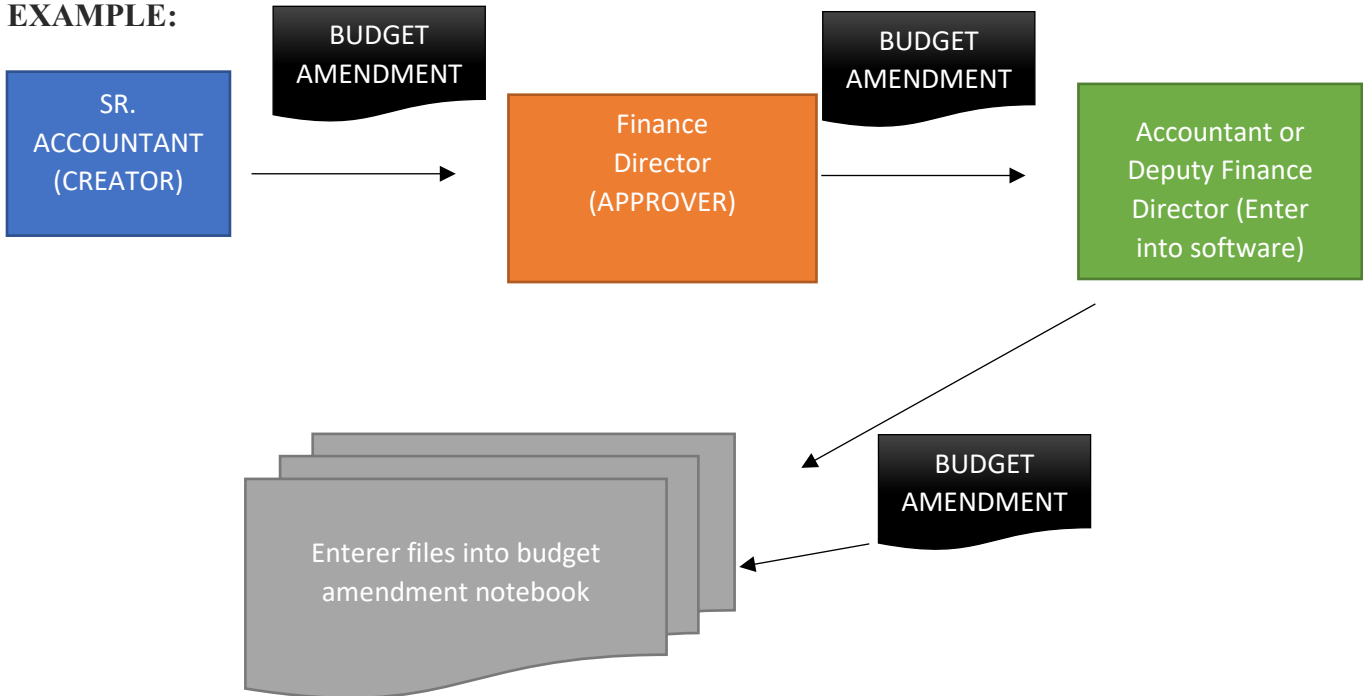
EXAMPLE:

BUDGET AMENDMENT

SR. ACCOUNTANT (CREATOR)

Finance Director (APPROVER)

BUDGET AMENDMENT

Accountant or Deputy Finance Director (Enter into software)

BUDGET AMENDMENT

Enterer files into budget amendment notebook